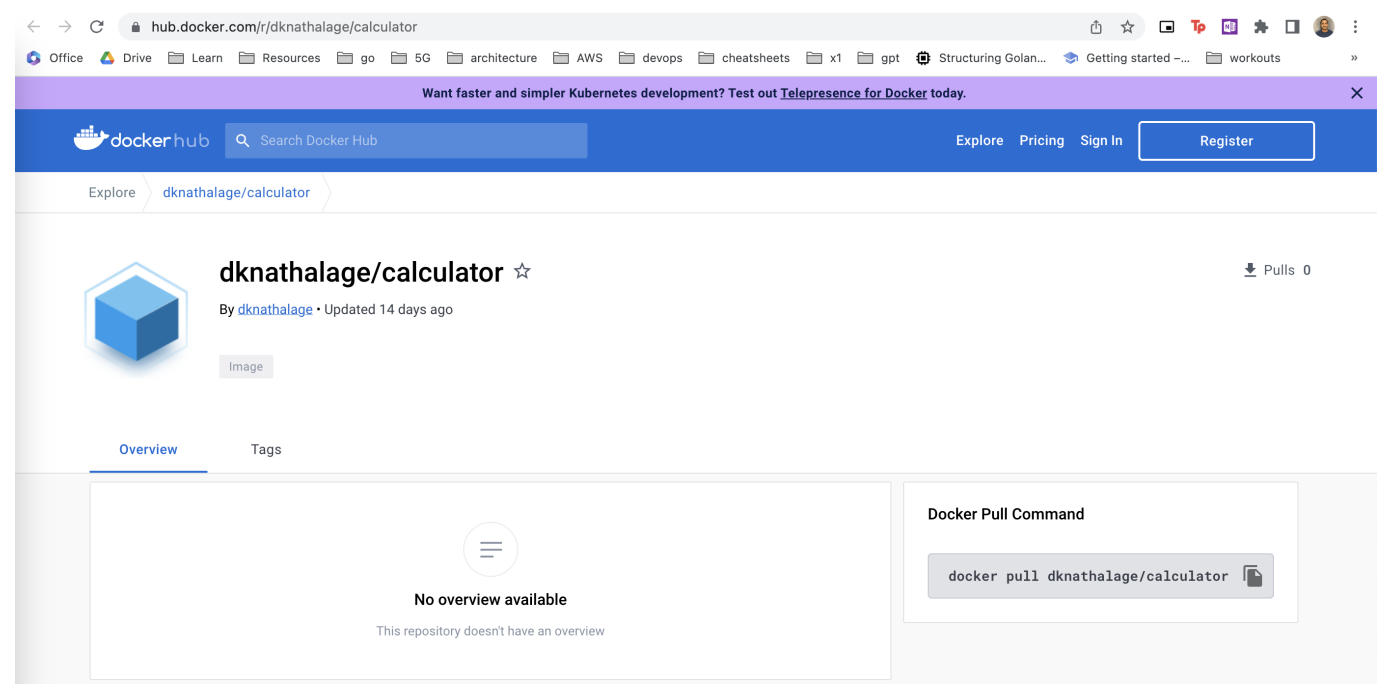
hub.docker.com/r/dknathalage/calculator

Tp

Office Drive Learn Resources go 5G architecture AWS devops cheatsheets x1 gpt Structuring Golan... Getting started –... workouts »

Want faster and simpler Kubernetes development? Test out Telepresence for Docker today.

docker hub

Search Docker Hub

Explore Pricing Sign In Register

Explore dknathalage/calculator

dknathalage/calculator

By dknathalage • Updated 14 days ago

Image

Pulls 0

Overview Tags

No overview available

This repository doesn't have an overview

Docker Pull Command

docker pull dknathalage/calculator